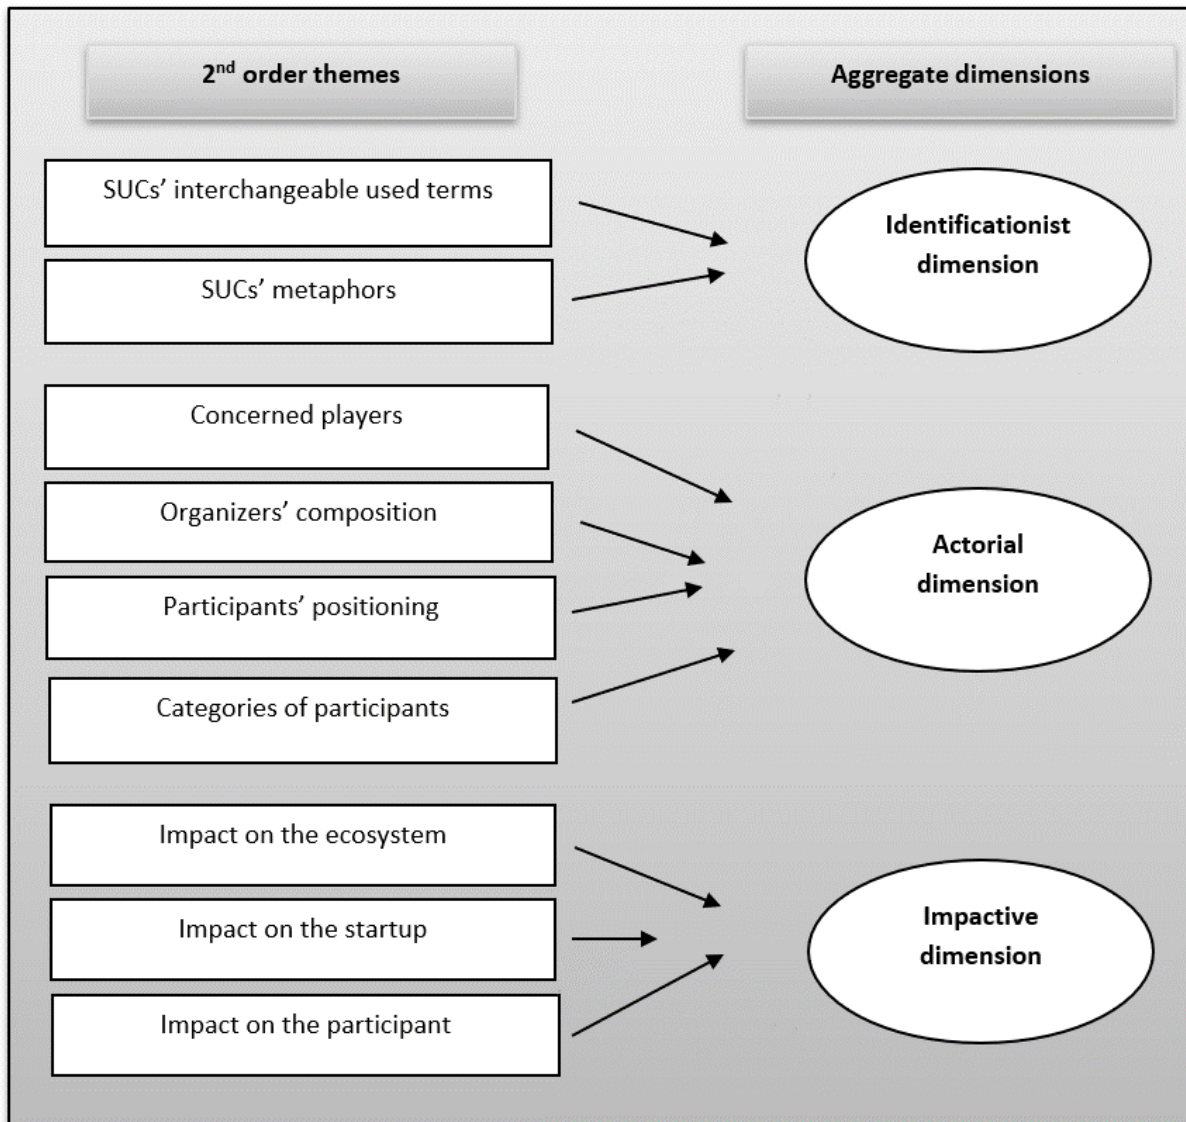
$2^{nd}$ order themes

Aggregate dimensions

SUCs' interchangeable used terms

SUCs' metaphors

Identificationist dimension

Concerned players

Organizers' composition

Participants' positioning

Categories of participants

Actorial dimension

Impact on the ecosystem

Impact on the startup

Impact on the participant

Impactive dimension